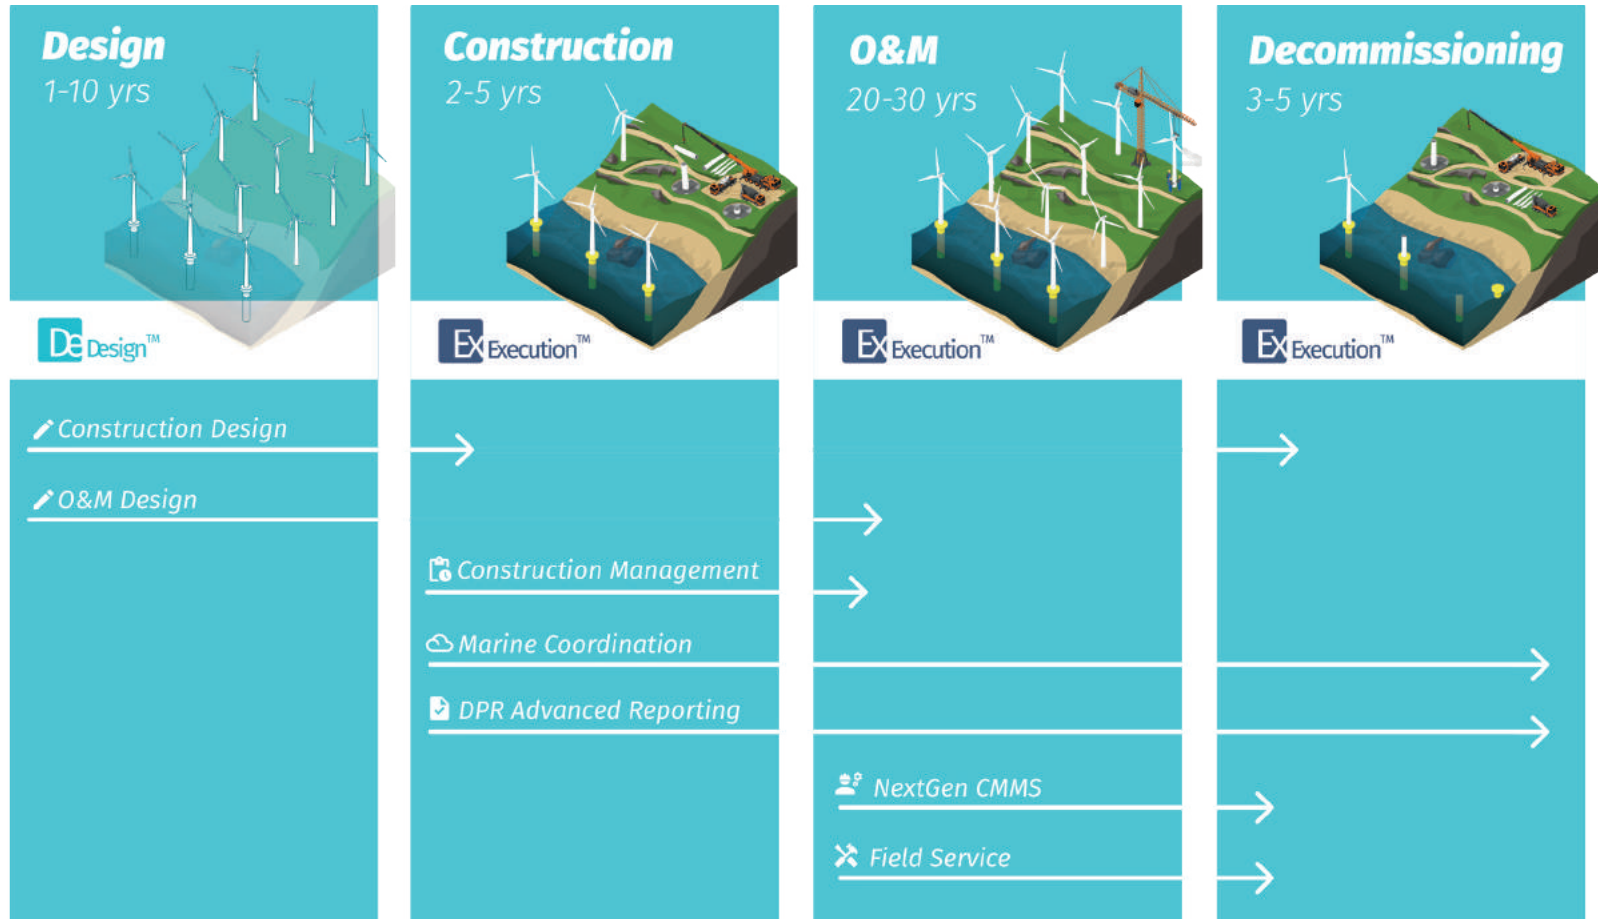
Design
1-10 yrs

De Design™

Construction
2-5 yrs

Ex Execution™

O&M
20-30 yrs

Ex Execution™

Decommissioning
3-5 yrs

Ex Execution™

Construction Design

O&M Design

Construction Management

Marine Coordination

DPR Advanced Reporting

NextGen CMMS

Field Service